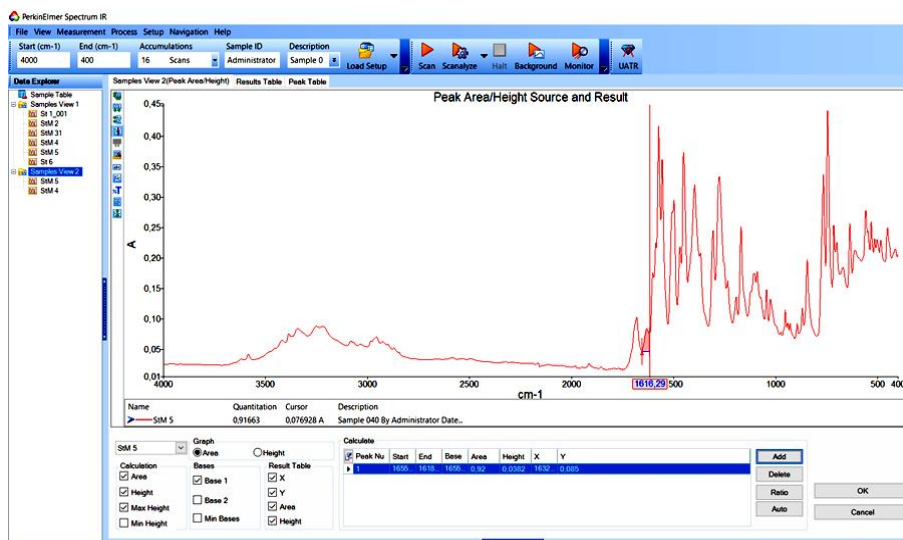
PerkinElmer Spectrum IR

File View Measurement Process Setup Navigation Help

Start (cm-1) 4000
End (cm-1) 400
Accumulations 16 Scans
Sample ID Administrator
Description Sample 0
Load Setup
Scan Scanalyze Halt Background Monitor UATR

Data Explorer
Sample Table
Samples View 1
St 1_001
StM 2
StM 31
StM 4
StM 5
St 6
Samples View 2
StM 5
StM 4

Samples View 2(Peak Area/Height) Results Table Peak Table

Peak Area/Height Source and Result

0,45
0,40
0,35
0,30
0,25
0,20
0,15
0,10
0,05
0,01
A

4000 3500 3000 2500 2000 1616,29 500 1000 500 400
cm-1

| Name | Quantitation | Cursor | Description |
|---|---|---|---|
| StM 5 | 0,91663 | 0,076928 A | Sample 040 By Administrator Date... |

StM 5
Graph
Area
Height
Calculation
Area
Height
Max Height
Min Height
Bases
Base 1
Base 2
Min Bases
Result Table
X
Y
Area
Height

Calculate

| Peak Nu | Start | End | Base | Area | Height | X | Y |
|---|---|---|---|---|---|---|---|
| 1 | 1655... | 1618... | 1655... | 0.92 | 0.0382 | 1632... | 0.085 |

Add
Delete
Ratio
Auto
OK
Cancel